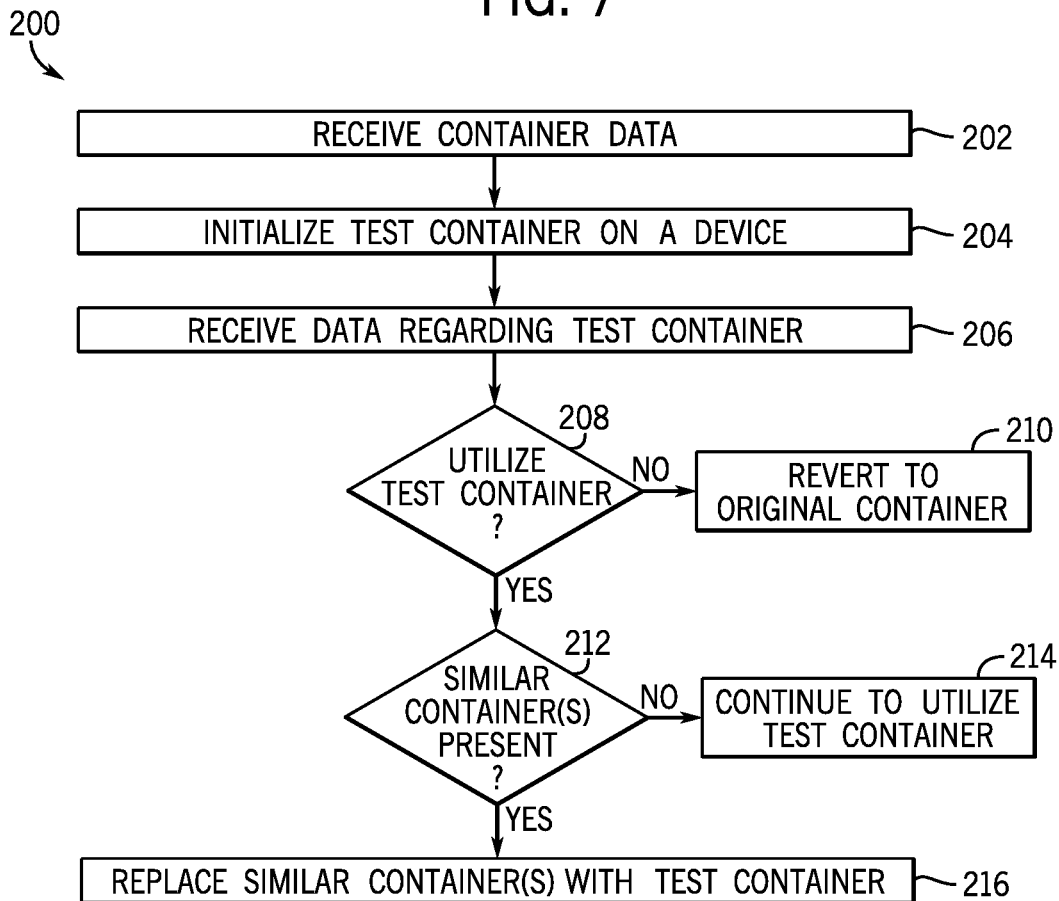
FIG. 7

200

RECEIVE CONTAINER DATA
202

INITIALIZE TEST CONTAINER ON A DEVICE
204

RECEIVE DATA REGARDING TEST CONTAINER
206

208
UTILIZE TEST CONTAINER ?

NO

210
REVERT TO ORIGINAL CONTAINER

YES

212
SIMILAR CONTAINER(S) PRESENT ?

NO

214
CONTINUE TO UTILIZE TEST CONTAINER

YES

REPLACE SIMILAR CONTAINER(S) WITH TEST CONTAINER
216